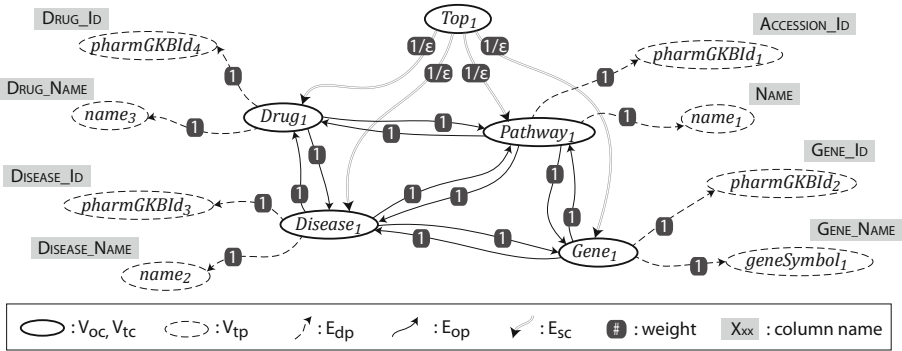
$Top_1$

Drug_Id

$pharmGKBId_4$

1/ε 1/ε 1/ε 1/ε

Accession_Id

$pharmGKBId_1$

Drug_Name

$name_3$

1

$Drug_1$

1

1

$Pathway_1$

1

Name

$name_1$

1

1

Disease_Id

$pharmGKBId_3$

1

1

1

1

1

Gene_Id

$pharmGKBId_2$

$Disease_1$

1

1

1

Disease_Name

$name_2$

1

$Gene_1$

Gene_Name

1

$geneSymbol_1$

: $V_{oc}$, $V_{tc}$ : $V_{tp}$ : $E_{dp}$ : $E_{op}$ : $E_{sc}$ # : weight Xxx : column name